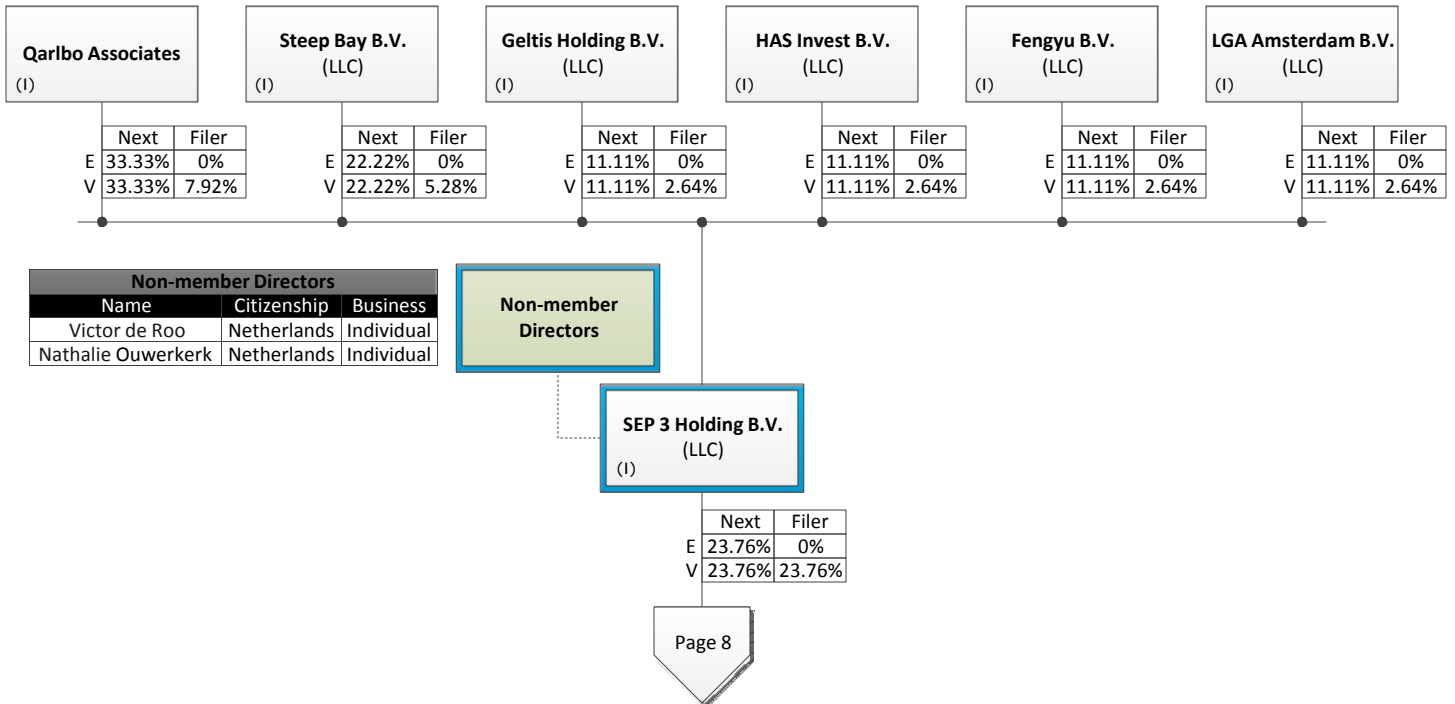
Qarlbo Associates
(I)

| | Next | Filer |
|---|---|---|
| E | 33.33% | 0% |
| V | 33.33% | 7.92% |

Steep Bay B.V.
(LLC)
(I)

| | Next | Filer |
|---|---|---|
| E | 22.22% | 0% |
| V | 22.22% | 5.28% |

Geltis Holding B.V.
(LLC)
(I)

| | Next | Filer |
|---|---|---|
| E | 11.11% | 0% |
| V | 11.11% | 2.64% |

HAS Invest B.V.
(LLC)
(I)

| | Next | Filer |
|---|---|---|
| E | 11.11% | 0% |
| V | 11.11% | 2.64% |

Fengyu B.V.
(LLC)
(I)

| | Next | Filer |
|---|---|---|
| E | 11.11% | 0% |
| V | 11.11% | 2.64% |

LGA Amsterdam B.V.
(LLC)
(I)

| | Next | Filer |
|---|---|---|
| E | 11.11% | 0% |
| V | 11.11% | 2.64% |

| Non-member Directors | | |
|---|---|---|
| Name | Citizenship | Business |
| Victor de Roo | Netherlands | Individual |
| Nathalie Ouwerkerk | Netherlands | Individual |

Non-member Directors

SEP 3 Holding B.V.
(LLC)
(I)

| | Next | Filer |
|---|---|---|
| E | 23.76% | 0% |
| V | 23.76% | 23.76% |

Page 8